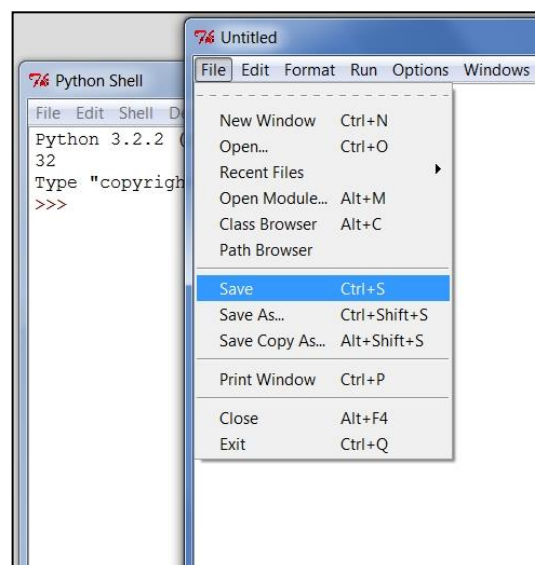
Untitled
File Edit Format Run Options Windows

Python Shell
File Edit Shell D
Python 3.2.2 (
32
Type "copyrigh
>>>

New Window Ctrl+N
Open... Ctrl+O
Recent Files
Open Module... Alt+M
Class Browser Alt+C
Path Browser

Save Ctrl+S
Save As... Ctrl+Shift+S
Save Copy As... Alt+Shift+S

Print Window Ctrl+P

Close Alt+F4
Exit Ctrl+Q